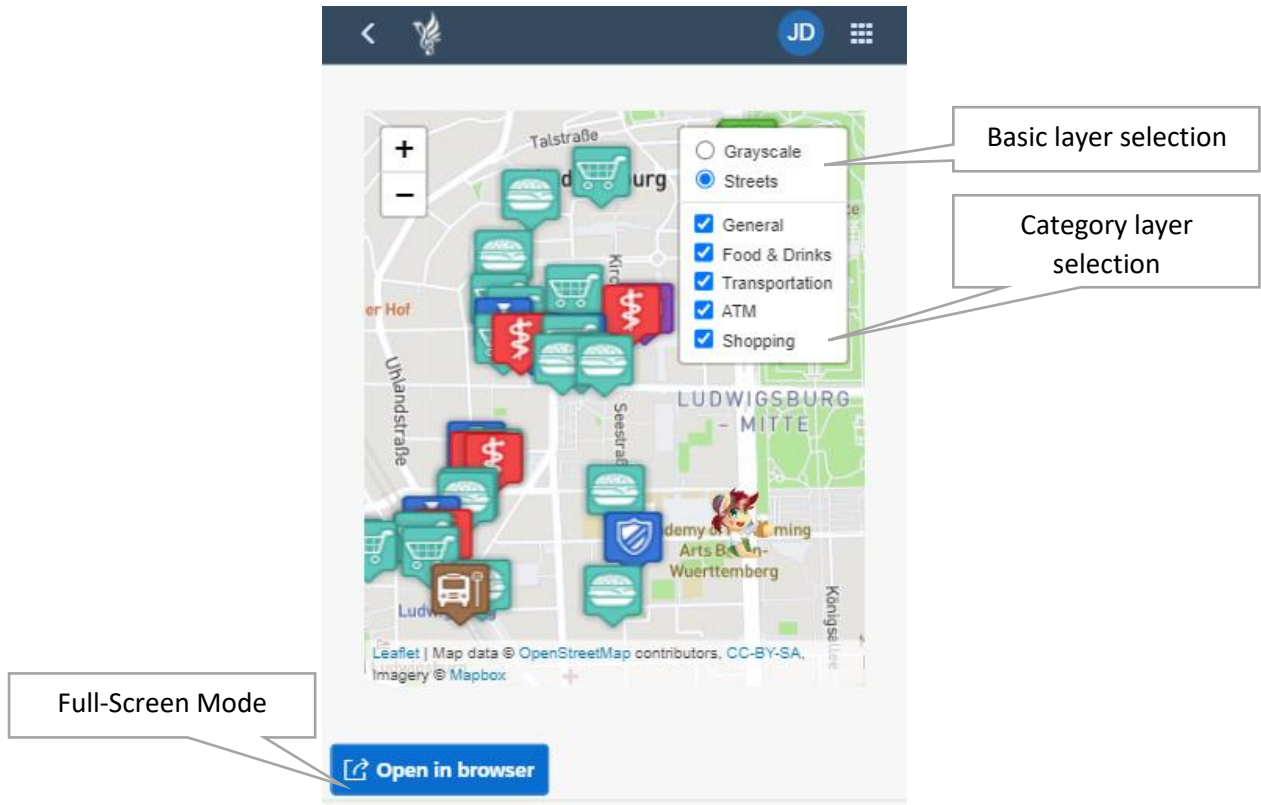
JD

Basic layer selection

Category layer selection

+
−
Talstraße
urg
Kirc
er Hof
Uhlandstraße
Seestraß
LUDWIGSBURG - MITTE
demy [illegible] ming Arts B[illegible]n-Wuerttemberg
Ludw
Königsallee

Grayscale
Streets
General
Food & Drinks
Transportation
ATM
Shopping

Leaflet | Map data © OpenStreetMap contributors, CC-BY-SA, Imagery © Mapbox

Full-Screen Mode

Open in browser